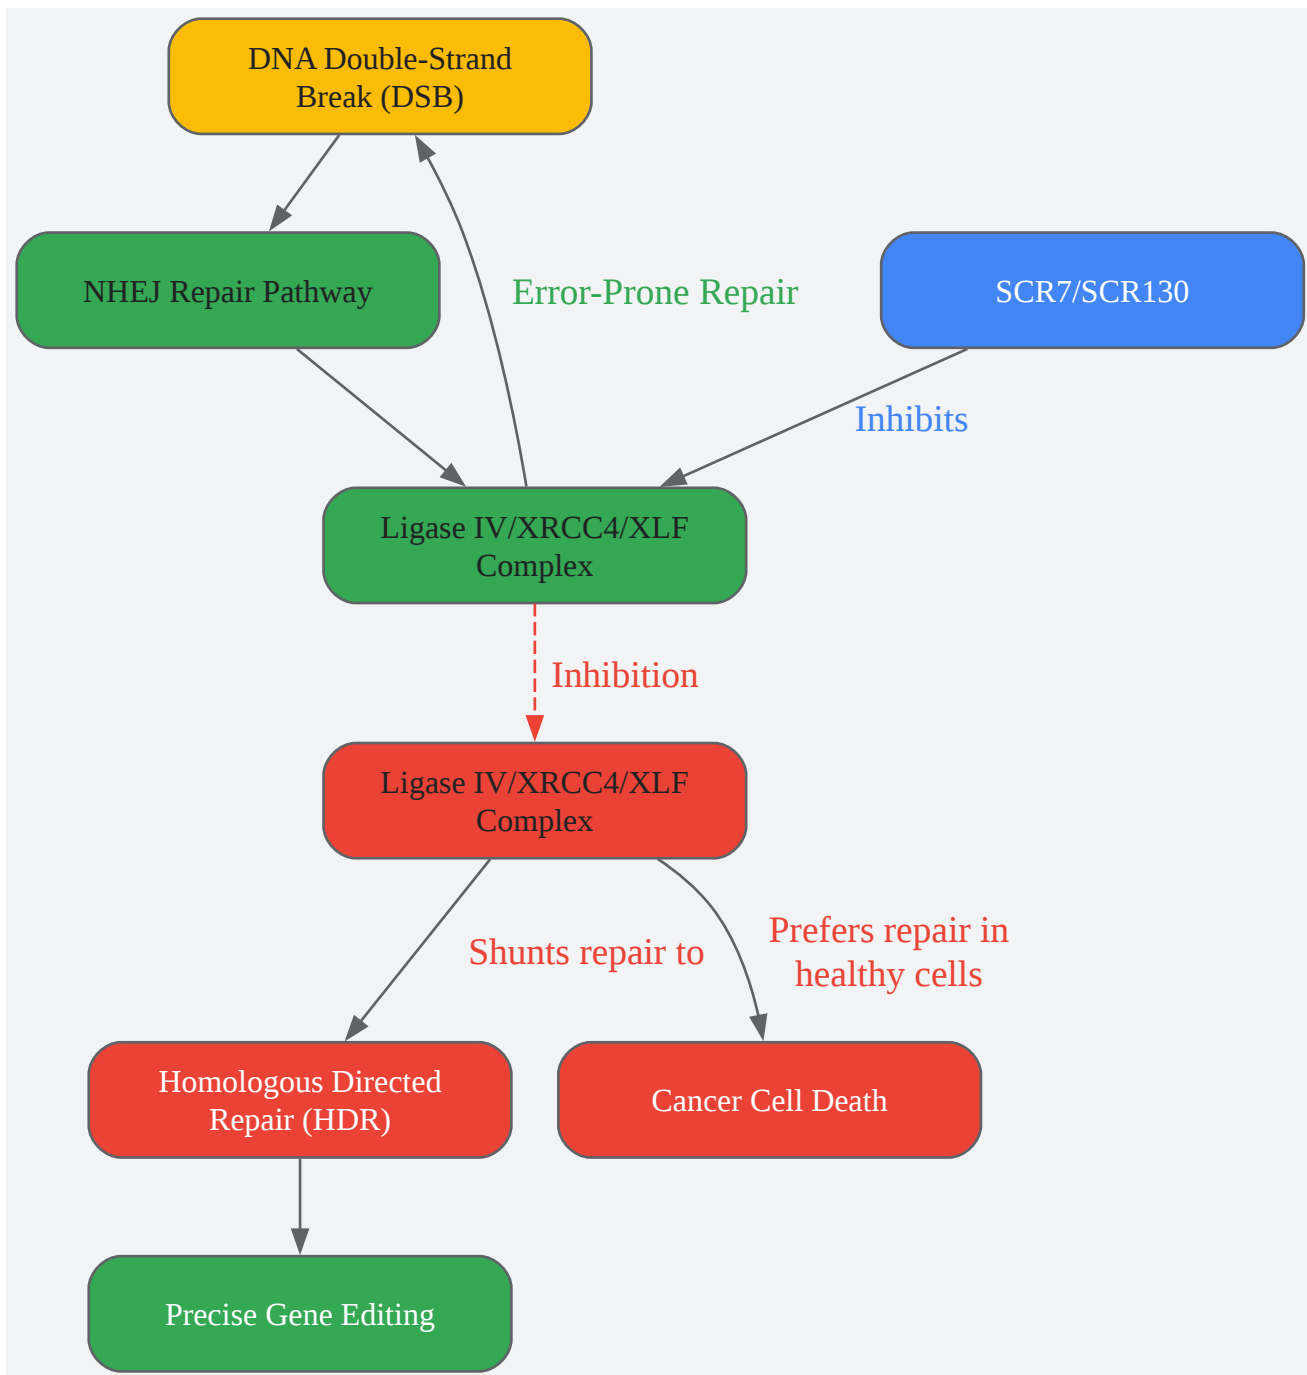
DNA Double-Strand Break (DSB)

NHEJ Repair Pathway

Error-Prone Repair

SCR7/SCR130

Inhibits

Ligase IV/XRCC4/XLF Complex

Inhibition

Ligase IV/XRCC4/XLF Complex

Shunts repair to

Prefers repair in healthy cells

Homologous Directed Repair (HDR)

Cancer Cell Death

Precise Gene Editing